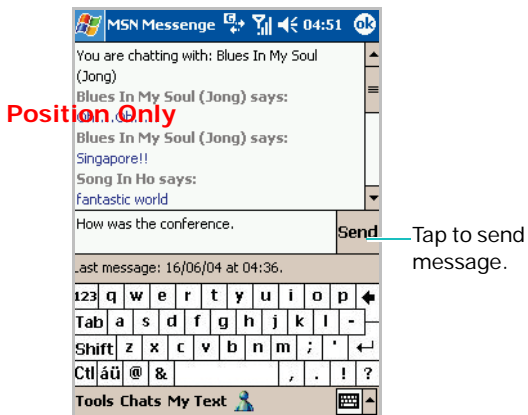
MSN Messenge 04:51 ok

You are chatting with: Blues In My Soul (Jong)

Blues In My Soul (Jong) says:

Position Only

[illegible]

Blues In My Soul (Jong) says:

Singapore!!

Song In Ho says:

fantastic world

How was the conference.

Send

Tap to send message.

Last message: 16/06/04 at 04:36.

| 123 | q | w | e | r | t | y | u | i | o | p | ← |
|---|---|---|---|---|---|---|---|---|---|---|---|
| Tab | a | s | d | f | g | h | j | k | l | - | |
| Shift | z | x | c | v | b | n | m | ; | ' | ↵ | |
| Ctl | áü | @ | & | | | | , | . | ! | ? | |

Tools Chats My Text